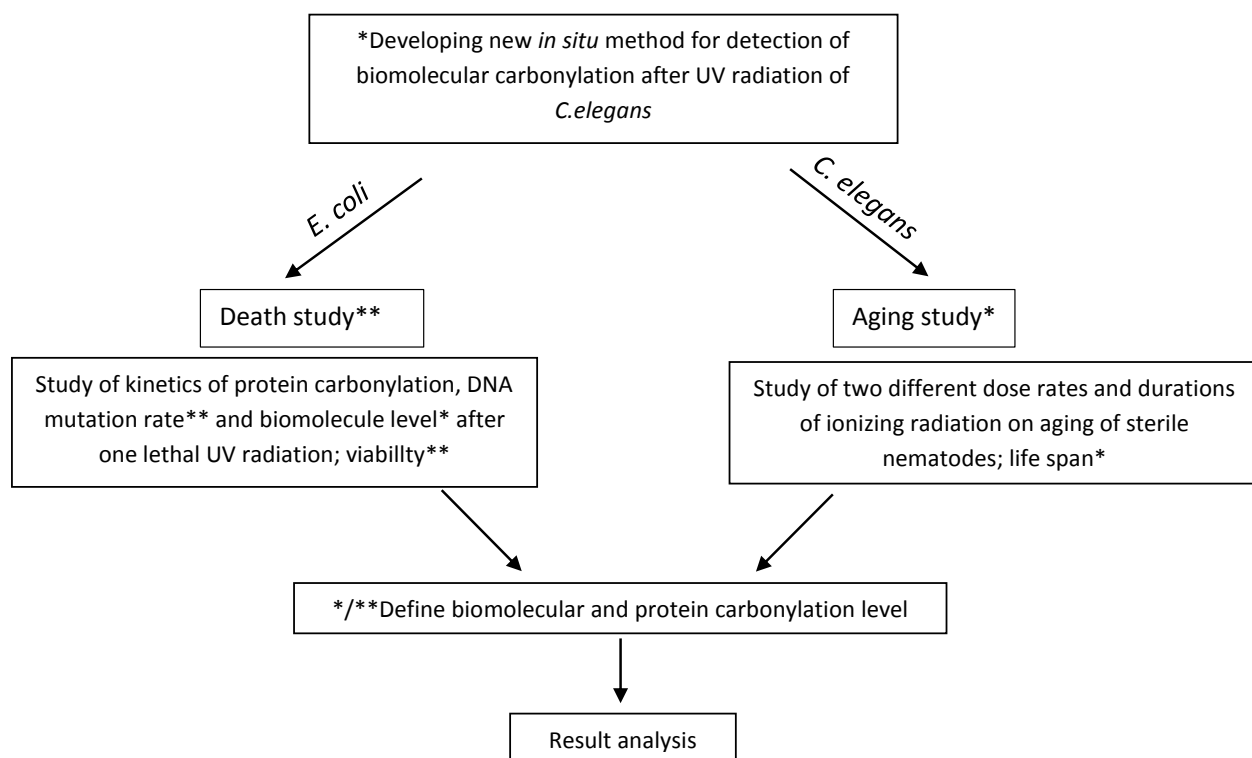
*Developing new *in situ* method for detection of biomolecular carbonylation after UV radiation of *C.elegans*

*E. coli*

*C. elegans*

Death study**

Aging study*

Study of kinetics of protein carbonylation, DNA mutation rate** and biomolecule level* after one lethal UV radiation; viabillty**

Study of two different dose rates and durations of ionizing radiation on aging of sterile nematodes; life span*

*/**Define biomolecular and protein carbonylation level

Result analysis